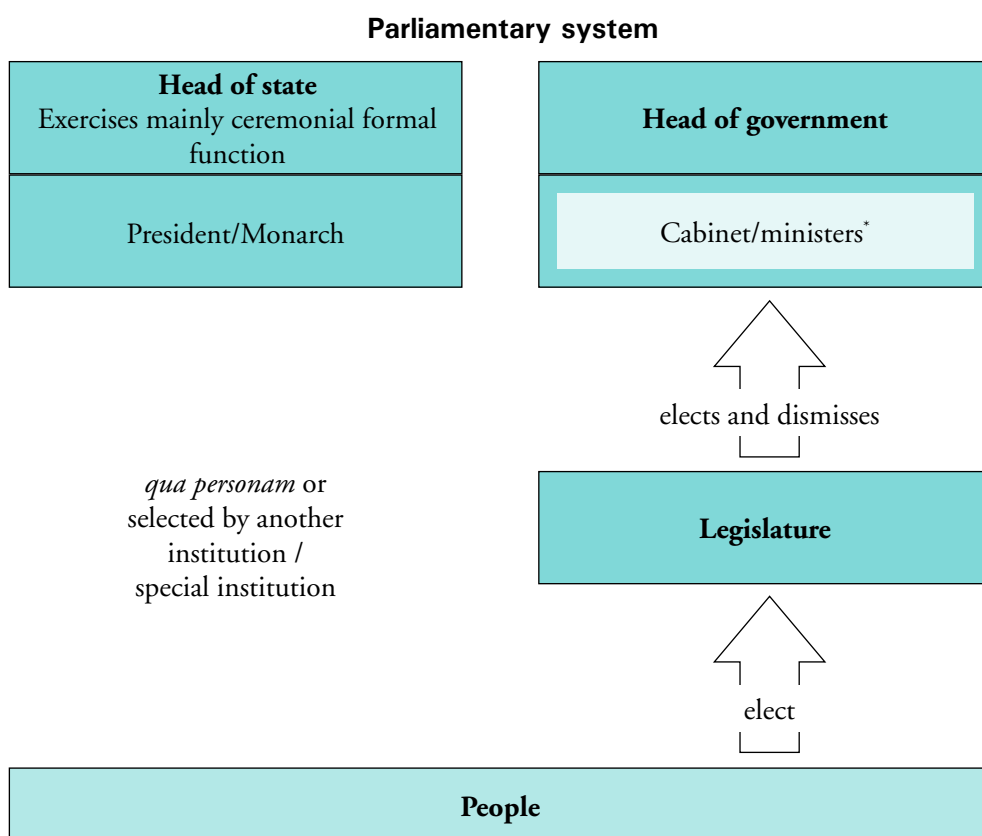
**Parliamentary system**

**Head of state**
Exercises mainly ceremonial formal function

President/Monarch

**Head of government**

Cabinet/ministers$^{*}$

elects and dismisses

*qua personam* or selected by another institution / special institution

**Legislature**

elect

**People**